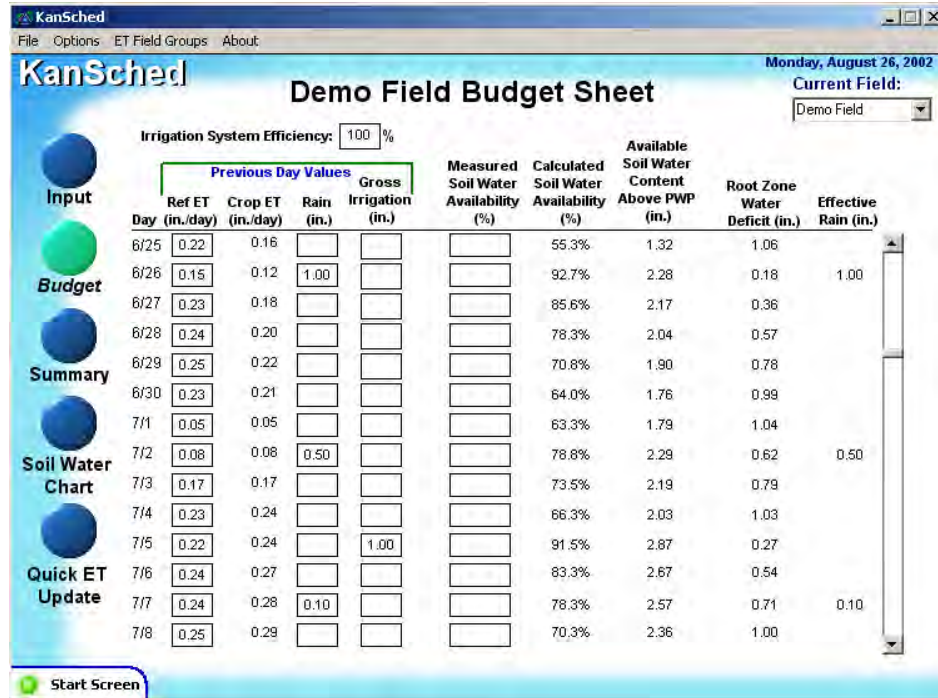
KanSched

File Options ET Field Groups About

KanSched

Demo Field Budget Sheet

Monday, August 26, 2002
Current Field:
Demo Field

Irrigation System Efficiency: 100 %

Input

Budget

Summary

Soil Water Chart

Quick ET Update

Previous Day Values

| Day | Ref ET (in./day) | Crop ET (in./day) | Rain (in.) | Gross Irrigation (in.) | Measured Soil Water Availability (%) | Calculated Soil Water Availability (%) | Available Soil Water Content Above PWP (in.) | Root Zone Water Deficit (in.) | Effective Rain (in.) |
|---|---|---|---|---|---|---|---|---|---|
| 6/25 | 0.22 | 0.16 | | | | 55.3% | 1.32 | 1.06 | |
| 6/26 | 0.15 | 0.12 | 1.00 | | | 92.7% | 2.28 | 0.18 | 1.00 |
| 6/27 | 0.23 | 0.18 | | | | 85.6% | 2.17 | 0.36 | |
| 6/28 | 0.24 | 0.20 | | | | 78.3% | 2.04 | 0.57 | |
| 6/29 | 0.25 | 0.22 | | | | 70.8% | 1.90 | 0.78 | |
| 6/30 | 0.23 | 0.21 | | | | 64.0% | 1.76 | 0.99 | |
| 7/1 | 0.05 | 0.05 | | | | 63.3% | 1.79 | 1.04 | |
| 7/2 | 0.08 | 0.08 | 0.50 | | | 78.8% | 2.29 | 0.62 | 0.50 |
| 7/3 | 0.17 | 0.17 | | | | 73.5% | 2.19 | 0.79 | |
| 7/4 | 0.23 | 0.24 | | | | 66.3% | 2.03 | 1.03 | |
| 7/5 | 0.22 | 0.24 | | 1.00 | | 91.5% | 2.87 | 0.27 | |
| 7/6 | 0.24 | 0.27 | | | | 83.3% | 2.67 | 0.54 | |
| 7/7 | 0.24 | 0.28 | 0.10 | | | 78.3% | 2.57 | 0.71 | 0.10 |
| 7/8 | 0.25 | 0.29 | | | | 70.3% | 2.36 | 1.00 | |

Start Screen